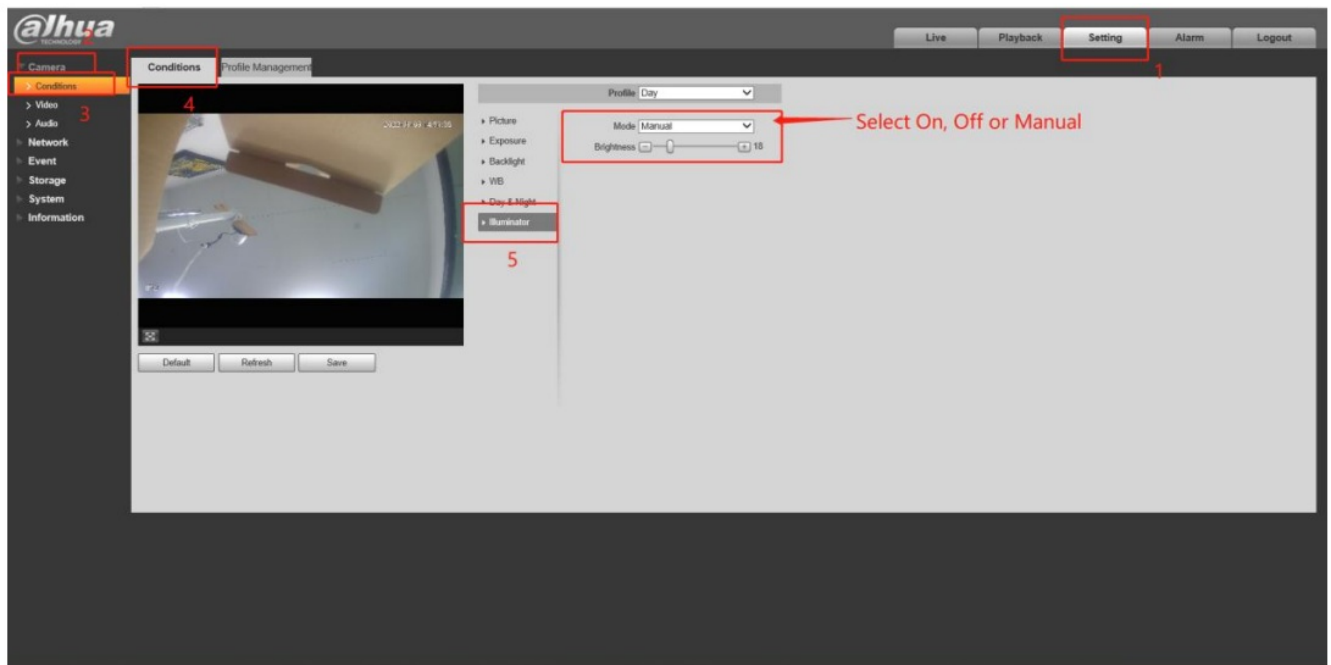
alhua TECHNOLOGY

Live Playback Setting Alarm Logout

1

Camera
2
> Conditions 3
> Video
> Audio
Network
Event
Storage
System
Information

Conditions Profile Management

4

2022-11-08 14:11:35

Default Refresh Save

Profile Day

Picture
Exposure
Backlight
WB
Day & Night
Illuminator

5

Mode Manual
Brightness 18

Select On, Off or Manual